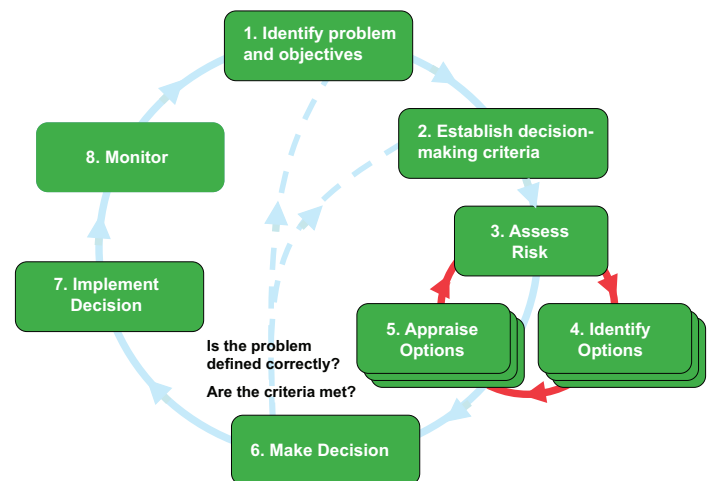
1. Identify problem and objectives

2. Establish decision-making criteria

3. Assess Risk

4. Identify Options

5. Appraise Options

6. Make Decision

7. Implement Decision

8. Monitor

Is the problem defined correctly?

Are the criteria met?